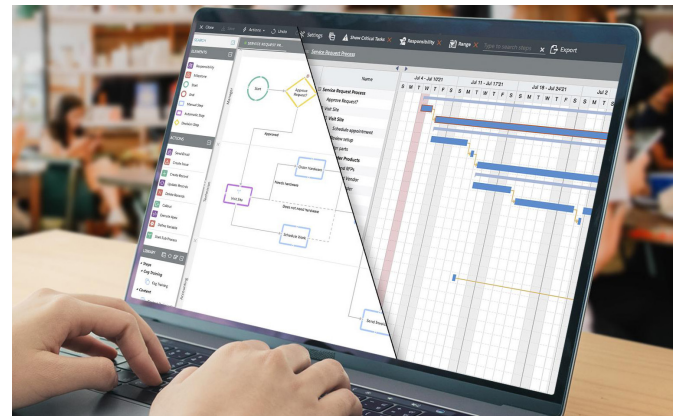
Close
Actions
Undo
Settings
Show Critical Tasks
Responsibility
Range
Type to search nodes
Export
Search
Elements
Responsibility
Milestone
Start
Task
Manual Step
Automatic Step
Decision Step
Actions
Send Email
Create Task
Create Record
Update Records
Callout
Execute Apex
Define Variable
Start Sub-Process
Groups
Steps
Log Training
Connector
Service Request Process
Start
Approve Request?
Approved
Visit Site
Order Hardware
Needs hardware
Does not need hardware
Schedule Work
Send Invoice
Name
Service Request Process
Approve Request?
Visit Site
Schedule appointment
Order Products
Jul 4 - Jul 10'21
Jul 11 - Jul 17'21
Jul 18 - Jul 24'21
Jul 2
S M T W T F S S M T W T F S S M T W T F S S M T